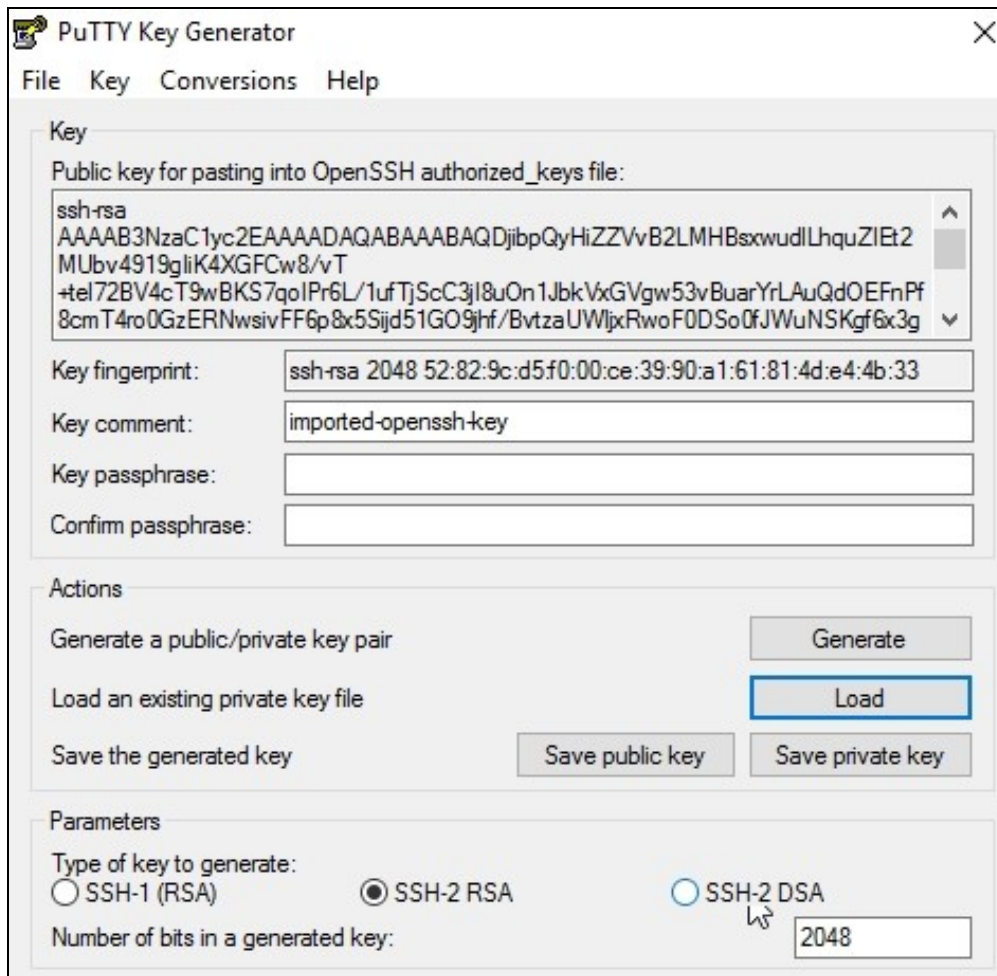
PuTTY Key Generator

File Key Conversions Help

Key

Public key for pasting into OpenSSH authorized_keys file:

ssh-rsa
AAAAB3NzaC1yc2EAAAADAQABAAABAQDjibpQyHiZZVvB2LMHBsxwudlLhquZlEt2
MUbv4919gliK4XGFCw8/vT
+tel72BV4cT9wBKS7qolPr6L/1ufTjScC3jl8uOn1JbkVxGVgw53vBuarYrLAuQdOEFnPf
8cmT4ro0GzERNwsivFF6p8x5Sijd51GO9jhf/BvtzaUWljxRwoF0DSo0fJWuNSKgf6x3g

Key fingerprint: ssh-rsa 2048 52:82:9c:d5:f0:00:ce:39:90:a1:61:81:4d:e4:4b:33

Key comment: imported-openssh-key

Key passphrase:

Confirm passphrase:

Actions

Generate a public/private key pair Generate

Load an existing private key file Load

Save the generated key Save public key Save private key

Parameters

Type of key to generate:

SSH-1 (RSA) SSH-2 RSA SSH-2 DSA

Number of bits in a generated key: 2048